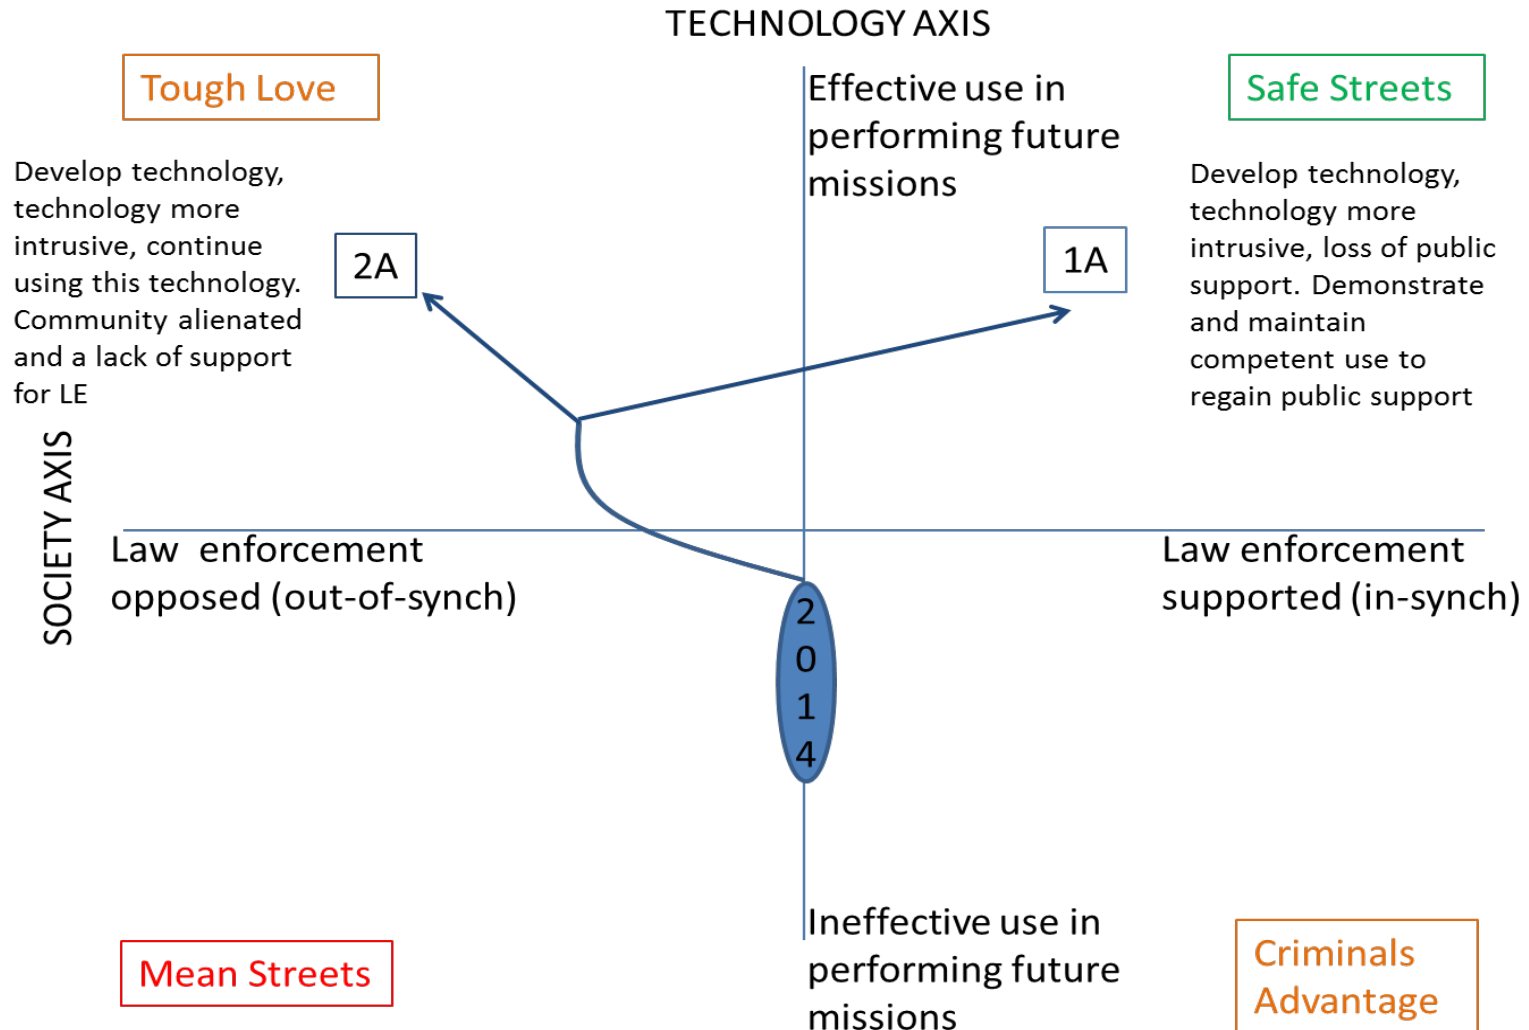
TECHNOLOGY AXIS

Tough Love

Effective use in performing future missions

Safe Streets

Develop technology, technology more intrusive, continue using this technology. Community alienated and a lack of support for LE

2A

1A

Develop technology, technology more intrusive, loss of public support. Demonstrate and maintain competent use to regain public support

SOCIETY AXIS

Law enforcement opposed (out-of-synch)

Law enforcement supported (in-synch)

2014

Ineffective use in performing future missions

Mean Streets

Criminals Advantage